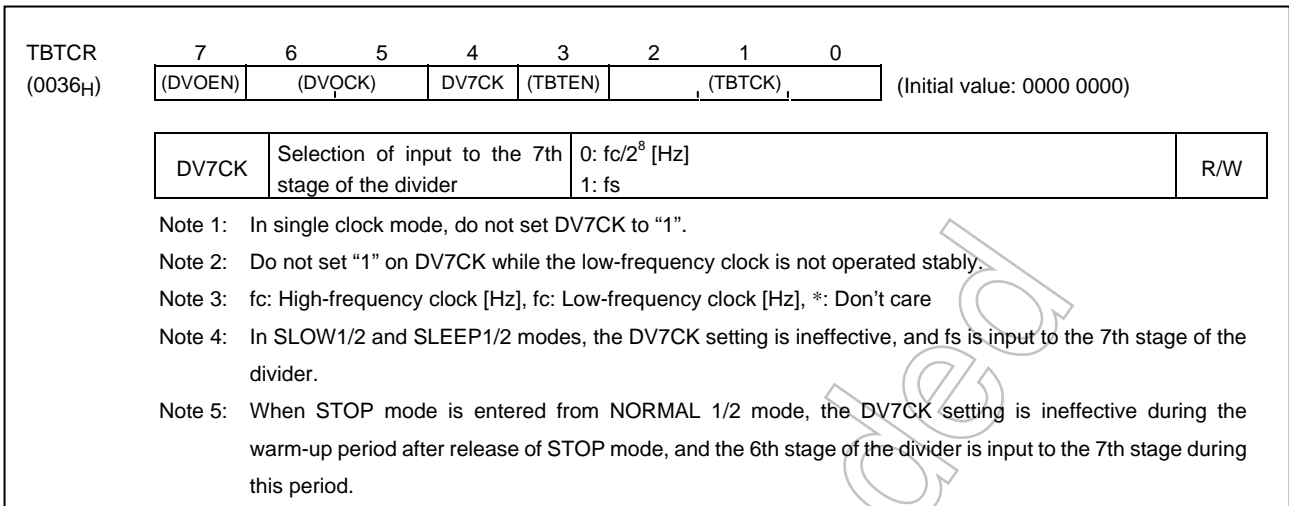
TBTCR
$(0036_H)$

| 7 | 6 | 5 | 4 | 3 | 2 | 1 | 0 |
|---|---|---|---|---|---|---|---|
| (DVOEN) | (DVOCK) | | DV7CK | (TBTEN) | (TBTCK) | | |

(Initial value: 0000 0000)

| DV7CK | Selection of input to the 7th stage of the divider | 0: fc/$2^8$ [Hz]<br>1: fs | R/W |
|---|---|---|---|

Note 1: In single clock mode, do not set DV7CK to “1”.

Note 2: Do not set “1” on DV7CK while the low-frequency clock is not operated stably.

Note 3: fc: High-frequency clock [Hz], fc: Low-frequency clock [Hz], $*$: Don’t care

Note 4: In SLOW1/2 and SLEEP1/2 modes, the DV7CK setting is ineffective, and fs is input to the 7th stage of the divider.

Note 5: When STOP mode is entered from NORMAL 1/2 mode, the DV7CK setting is ineffective during the warm-up period after release of STOP mode, and the 6th stage of the divider is input to the 7th stage during this period.